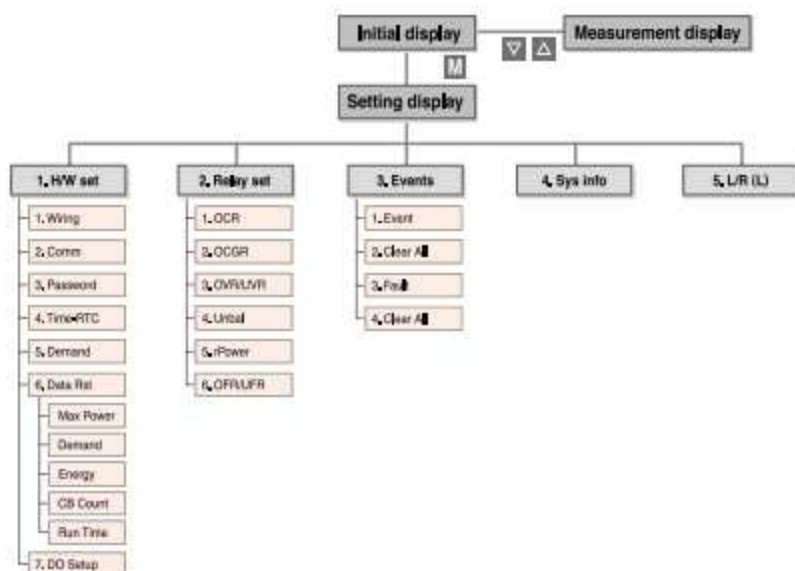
Initial display

Measurement display

▽ △

M

Setting display

1. H/W set

1. Wiring

2. Comm

3. Password

4. Time•RTC

5. Demand

6. Data Rst

Max Power

Demand

Energy

CB Count

Run Time

7. DO Setup

2. Relay set

1. OCR

2. OCGR

3. OVR/UVR

4. Unbal

5. rPower

6. OFR/UFR

3. Events

1. Event

2. Clear All

3. Fault

4. Clear All

4. Sys info

5. L/R (L)